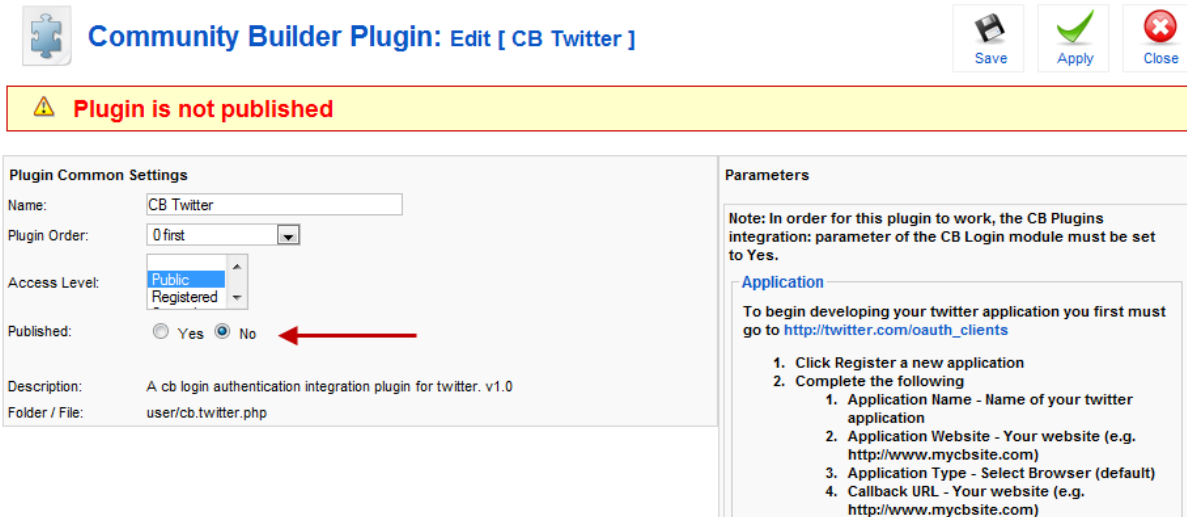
Community Builder Plugin: Edit [ CB Twitter ]

Save
Apply
Close

Plugin is not published

Plugin Common Settings

| | |
|---|---|
| Name: | CB Twitter |
| Plugin Order: | 0 first |
| Access Level: | Public<br>Registered |
| Published: | Yes No |
| Description: | A cb login authentication integration plugin for twitter. v1.0 |
| Folder / File: | user/cb.twitter.php |

Parameters

Note: In order for this plugin to work, the CB Plugins integration: parameter of the CB Login module must be set to Yes.

Application

To begin developing your twitter application you first must go to http://twitter.com/oauth_clients

1. Click Register a new application
2. Complete the following
   1. Application Name - Name of your twitter application
   2. Application Website - Your website (e.g. http://www.mycbsite.com)
   3. Application Type - Select Browser (default)
   4. Callback URL - Your website (e.g. http://www.mycbsite.com)